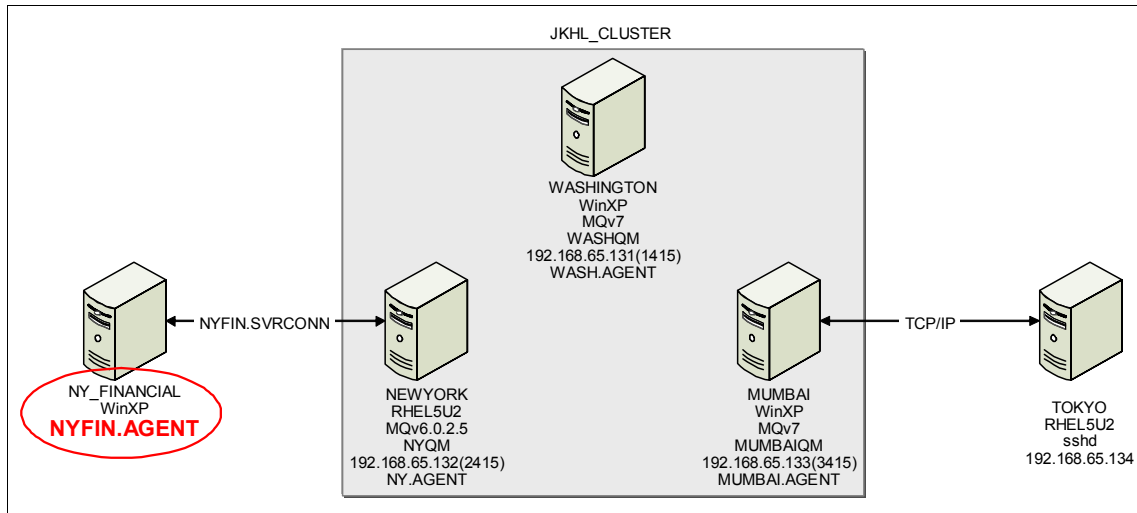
JKHL_CLUSTER

WASHINGTON
WinXP
MQv7
WASHQM
192.168.65.131(1415)
WASH.AGENT

NYFIN.SVRCONN

TCP/IP

NY_FINANCIAL
WinXP
NYFIN.AGENT

NEWYORK
RHEL5U2
MQv6.0.2.5
NYQM
192.168.65.132(2415)
NY.AGENT

MUMBAI
WinXP
MQv7
MUMBAIQM
192.168.65.133(3415)
MUMBAI.AGENT

TOKYO
RHEL5U2
sshd
192.168.65.134